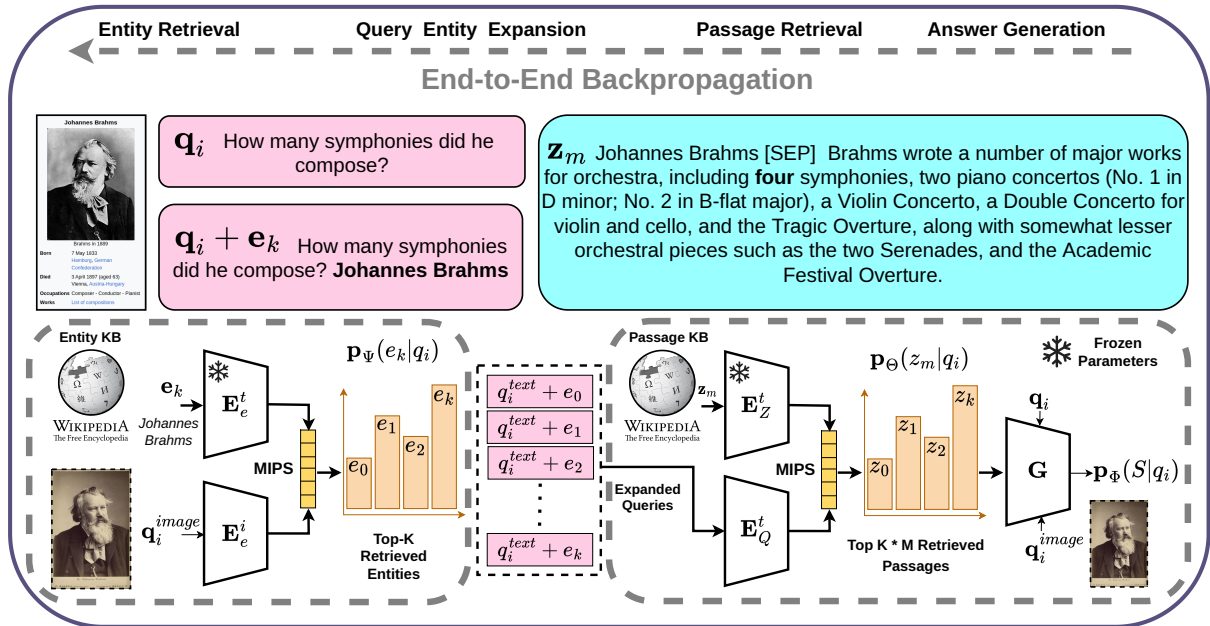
Entity Retrieval Query Entity Expansion Passage Retrieval Answer Generation

End-to-End Backpropagation

Johannes Brahms

Brahms in 1889

| | |
|---|---|
| Born | 7 May 1833 Hamburg, German Confederation |
| Died | 3 April 1897 (aged 63) Vienna, Austria-Hungary |
| Occupations | Composer · Conductor · Pianist |
| Works | List of compositions |

$\mathbf{q}_i$ How many symphonies did he compose?

$\mathbf{q}_i + \mathbf{e}_k$ How many symphonies did he compose? **Johannes Brahms**

$\mathbf{z}_m$ Johannes Brahms [SEP] Brahms wrote a number of major works for orchestra, including **four** symphonies, two piano concertos (No. 1 in D minor; No. 2 in B-flat major), a Violin Concerto, a Double Concerto for violin and cello, and the Tragic Overture, along with somewhat lesser orchestral pieces such as the two Serenades, and the Academic Festival Overture.

Entity KB

WIKIPEDIA The Free Encyclopedia

$\mathbf{e}_k$ Johannes Brahms

$\mathbf{E}_e^t$

$\mathbf{q}_i^{image}$

$\mathbf{E}_e^i$

MIPS

$\mathbf{p}_\Psi(e_k|q_i)$

$e_0$ $e_1$ $e_2$ $e_k$

Top-K Retrieved Entities

$q_i^{text} + e_0$

$q_i^{text} + e_1$

$q_i^{text} + e_2$

$q_i^{text} + e_k$

Expanded Queries

Passage KB

WIKIPEDIA The Free Encyclopedia

$\mathbf{z}_m$

$\mathbf{E}_Z^t$

$\mathbf{E}_Q^t$

MIPS

$\mathbf{p}_\Theta(z_m|q_i)$

$z_0$ $z_1$ $z_2$ $z_k$

Top K * M Retrieved Passages

Frozen Parameters

$\mathbf{q}_i$

G

$\mathbf{p}_\Phi(S|q_i)$

$\mathbf{q}_i^{image}$